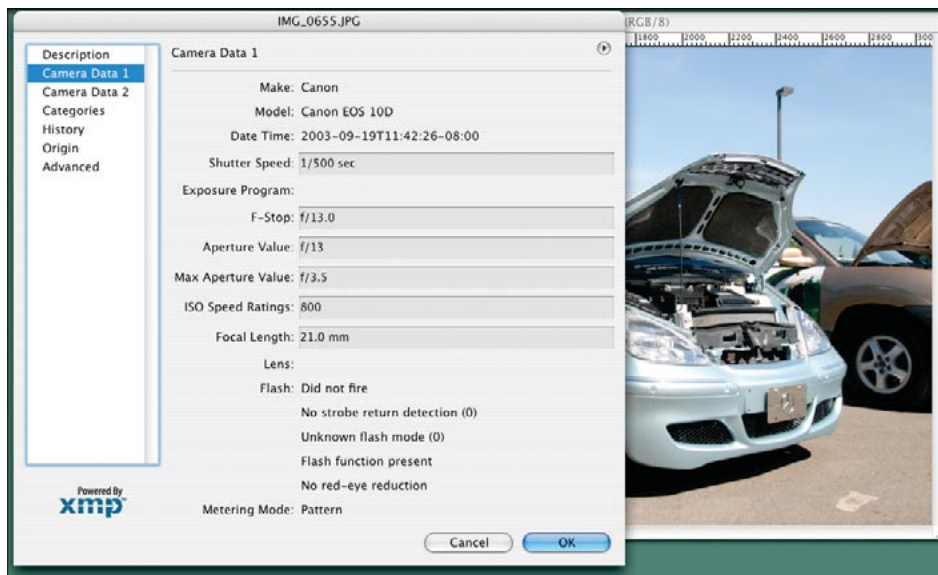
IMG_0655.JPG

(RGB/8)

1800 2000 2200 2400 2600 2800 300

Description
Camera Data 1
Camera Data 2
Categories
History
Origin
Advanced

Powered By
xmp

Camera Data 1

Make: Canon
Model: Canon EOS 10D
Date Time: 2003-09-19T11:42:26-08:00
Shutter Speed: 1/500 sec
Exposure Program:
F-Stop: f/13.0
Aperture Value: f/13
Max Aperture Value: f/3.5
ISO Speed Ratings: 800
Focal Length: 21.0 mm
Lens:
Flash: Did not fire
No strobe return detection (0)
Unknown flash mode (0)
Flash function present
No red-eye reduction
Metering Mode: Pattern

Cancel
OK